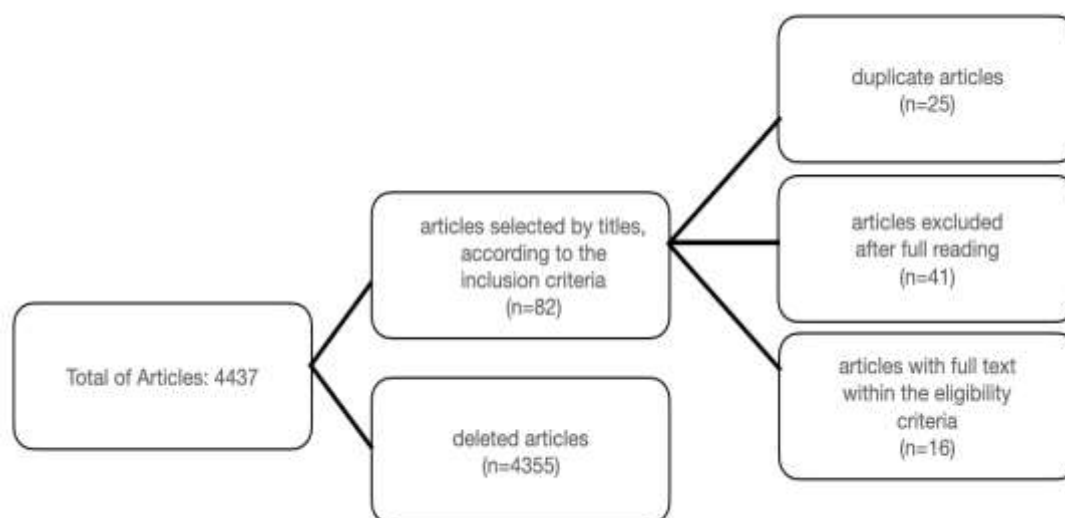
Total of Articles: 4437

articles selected by titles, according to the inclusion criteria
(n=82)

deleted articles
(n=4355)

duplicate articles
(n=25)

articles excluded after full reading
(n=41)

articles with full text within the eligibility criteria
(n=16)